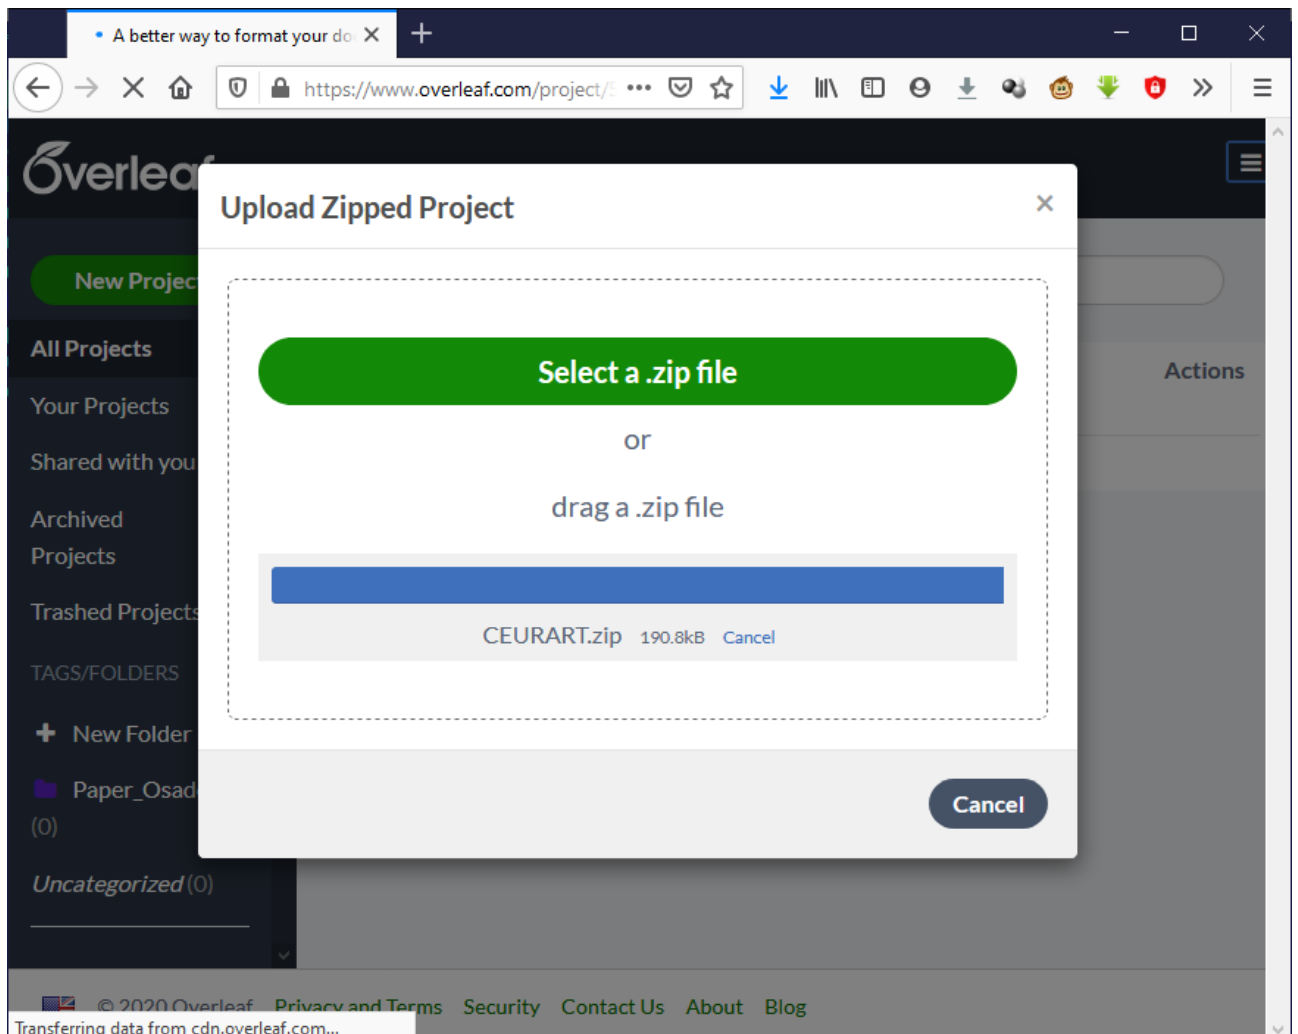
A better way to format your do

https://www.overleaf.com/project/

Overleaf

New Projec

All Projects

Your Projects

Shared with you

Archived Projects

Trashed Projects

TAGS/FOLDERS

New Folder

Paper_Osad (0)

Uncategorized (0)

Actions

Upload Zipped Project

×

Select a .zip file

or

drag a .zip file

CEURART.zip 190.8kB Cancel

Cancel

© 2020 Overleaf Privacy and Terms Security Contact Us About Blog

Transferring data from cdn.overleaf.com...